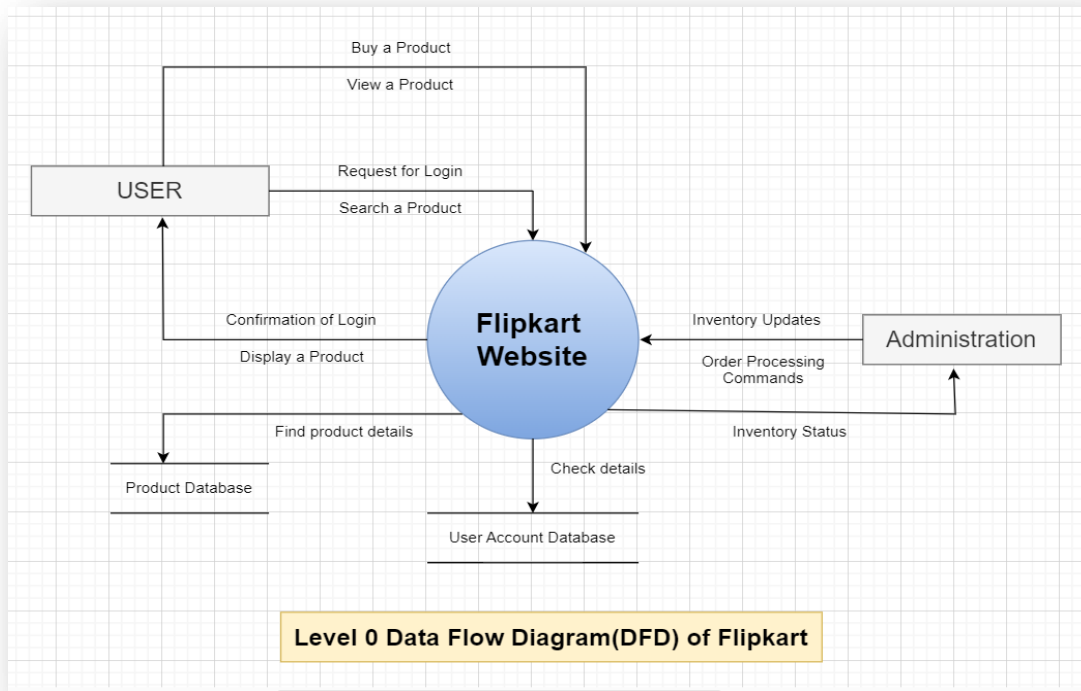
Buy a Product

View a Product

USER

Request for Login

Search a Product

Flipkart Website

Confirmation of Login

Display a Product

Inventory Updates

Administration

Order Processing Commands

Find product details

Inventory Status

Check details

Product Database

User Account Database

Level 0 Data Flow Diagram(DFD) of Flipkart